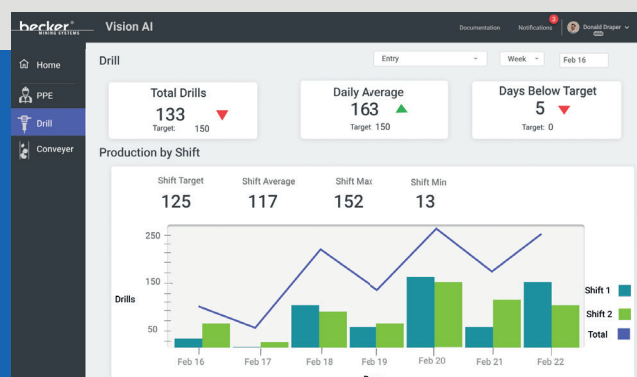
becker®
MINING SYSTEMS

Vision AI

Documentation

Notifications 3

Donald Draper

Home

PPE

Drill

Conveyer

Drill

Entry

Week

Feb 16

Total Drills
133
Target: 150

Daily Average
163
Target: 150

Days Below Target
5
Target: 0

Production by Shift

Shift Target
125

Shift Average
117

Shift Max
152

Shift Min
13

250

150

50

Drills

Feb 16

Feb 17

Feb 18

Feb 19

Feb 20

Feb 21

Feb 22

Shift 1

Shift 2

Total